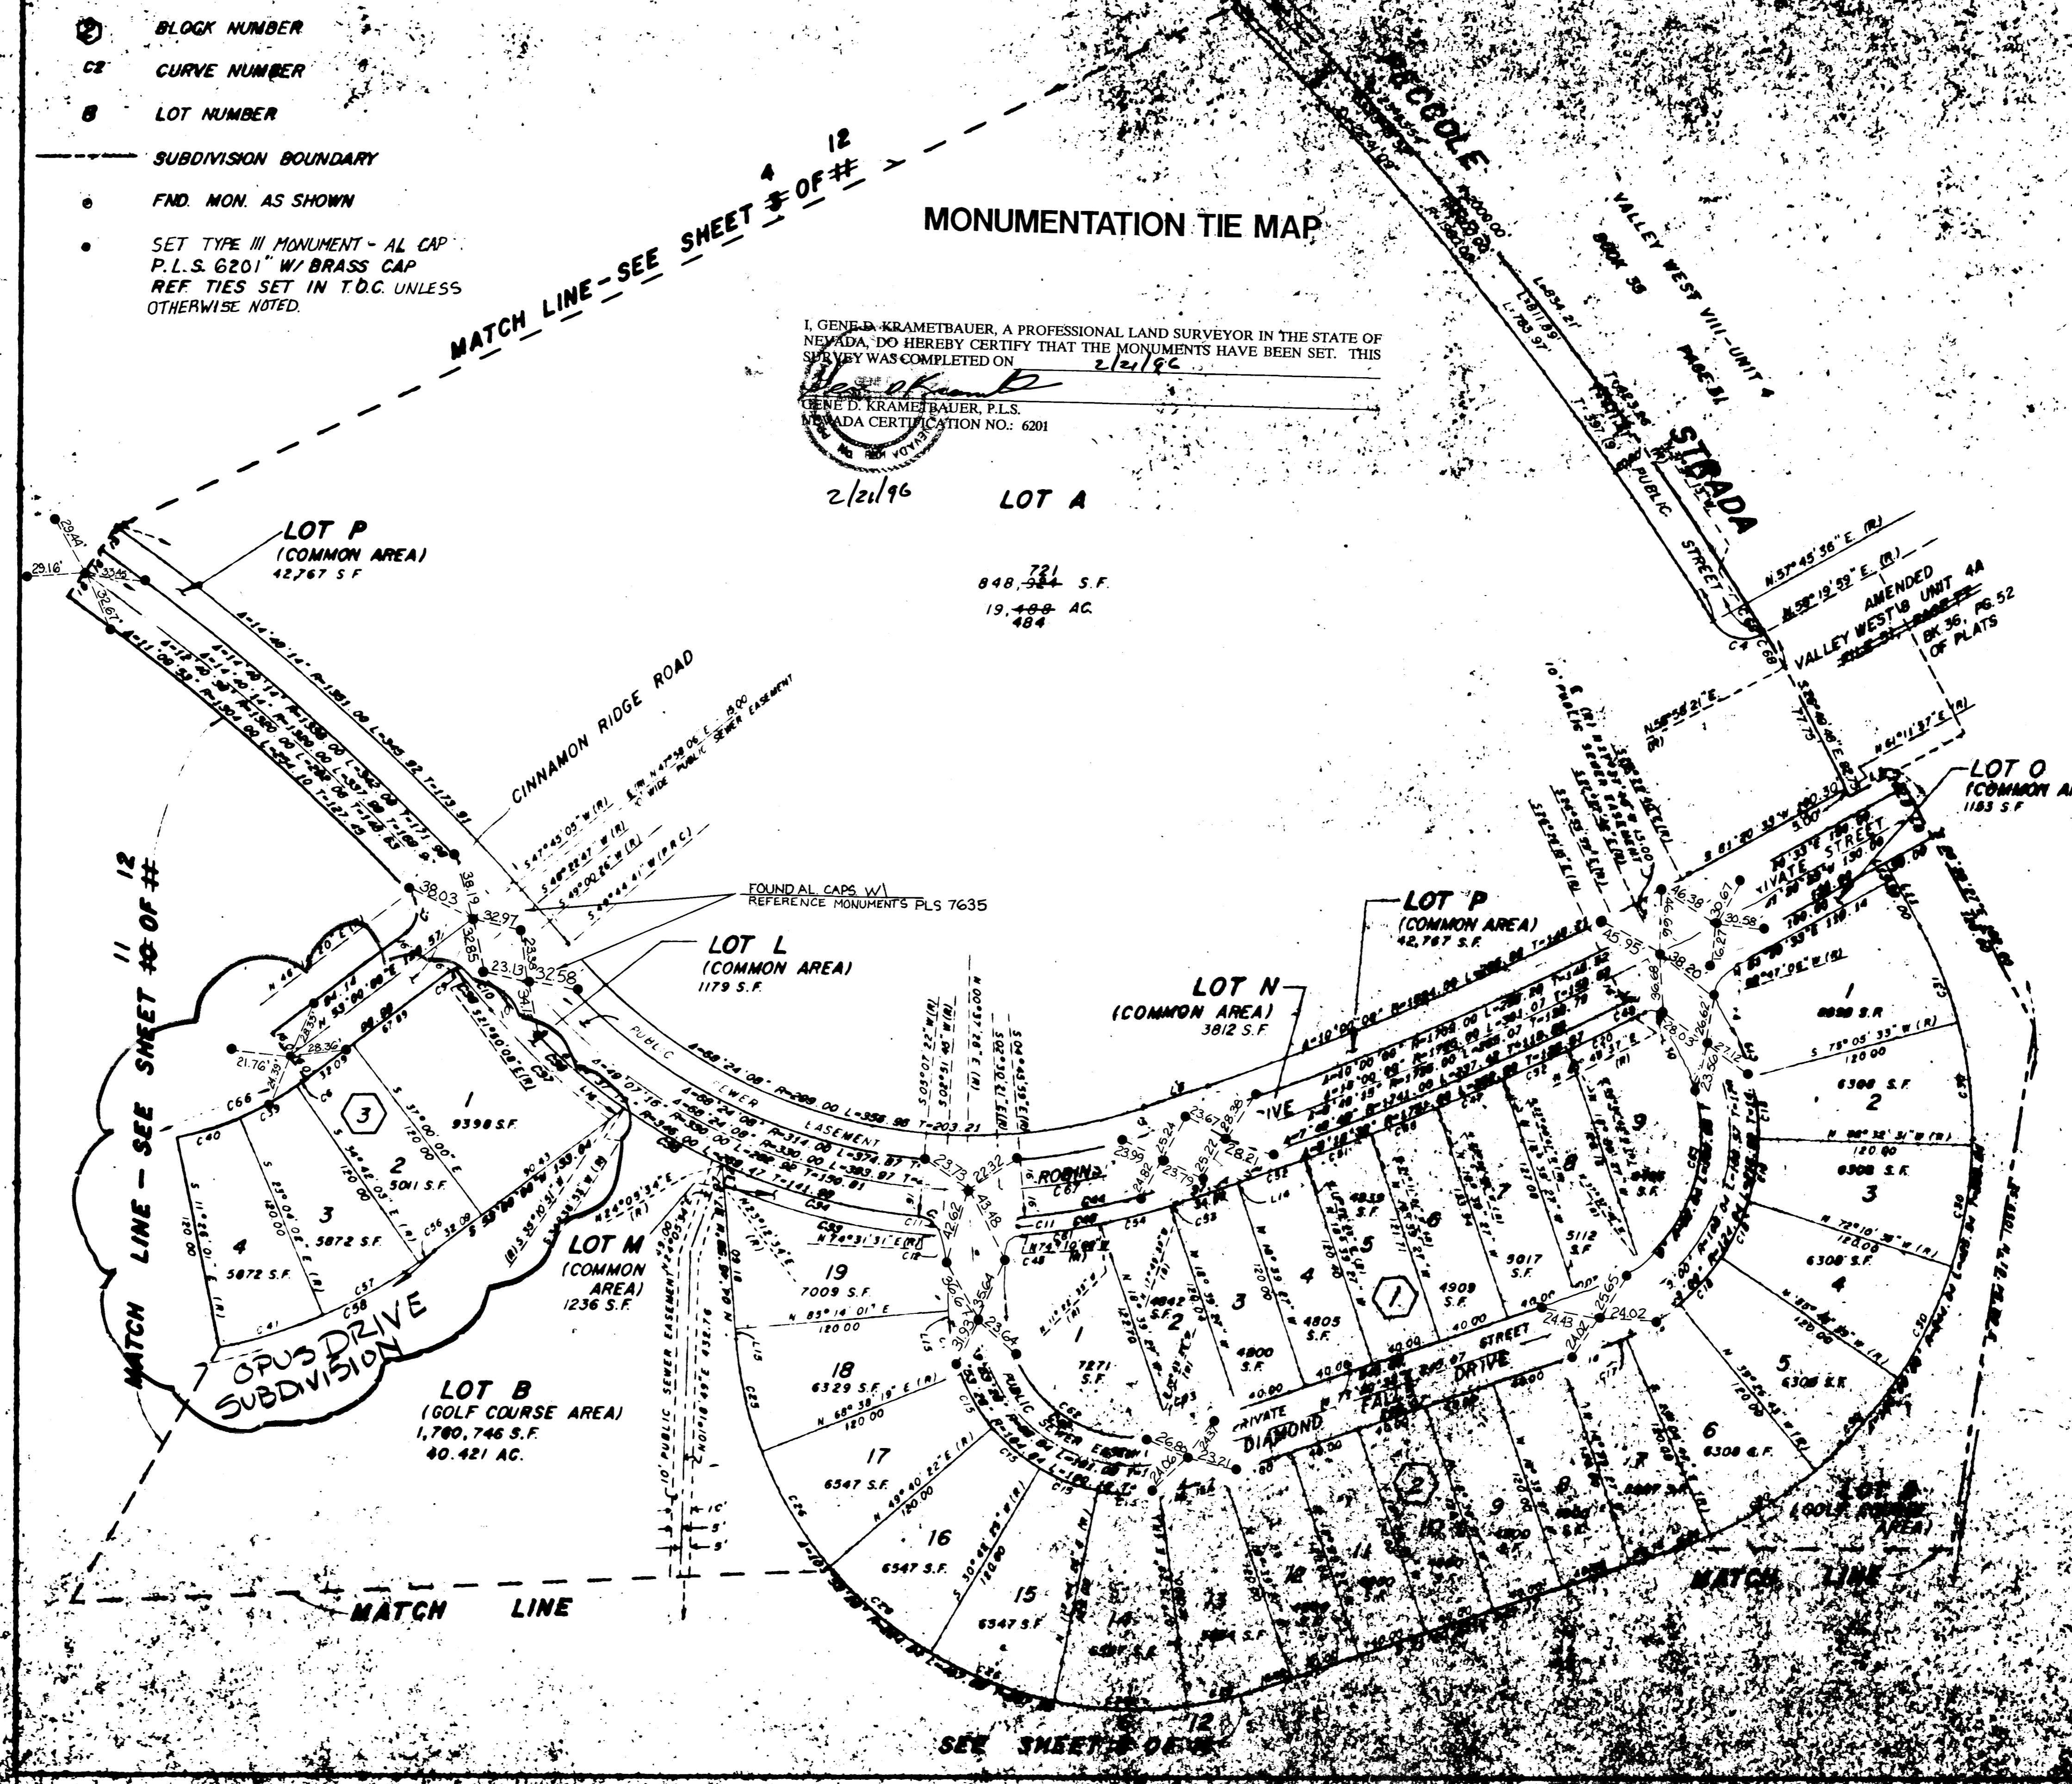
2 BLOCK NUMBER
C2 CURVE NUMBER
8 LOT NUMBER
SUBDIVISION BOUNDARY
FND. MON. AS SHOWN
SET TYPE III MONUMENT - AL CAP P.L.S. 6201" W/ BRASS CAP REF. TIES SET IN T.O.C. UNLESS OTHERWISE NOTED.

MATCH LINE-SEE SHEET 4 OF 12

MONUMENTATION TIE MAP

I, GENE D. KRAMETBAUER, A PROFESSIONAL LAND SURVEYOR IN THE STATE OF NEVADA, DO HEREBY CERTIFY THAT THE MONUMENTS HAVE BEEN SET. THIS SURVEY WAS COMPLETED ON 2/21/96

GENE D. KRAMETBAUER, P.L.S.
NEVADA CERTIFICATION NO.: 6201

2/21/96

LOT A
848,721 S.F.
19,484 AC.

PICCOLE
VALLEY WEST VIII-UNIT 4
BOOK 58
PAGE 81
STRADA
PUBLIC STREET

AMENDED VALLEY WEST'S UNIT 4A
BK 36, PG. 52 OF PLATS

LOT O (COMMON A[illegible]) 1183 S.F

LOT P (COMMON AREA) 42,767 S.F

CINNAMON RIDGE ROAD

FOUND AL CAPS W/ REFERENCE MONUMENTS PLS 7635

LOT L (COMMON AREA) 1179 S.F.

LOT P (COMMON AREA) 42,767 S.F.

LOT N (COMMON AREA) 3812 S.F

PUBLIC SEWER EASEMENT

ROBINS

LOT M (COMMON AREA) 1236 S.F.

MATCH LINE - SEE SHEET 11 OF 12

OPUS DRIVE SUBDIVISION

LOT B (GOLF COURSE AREA) 1,760,746 S.F. 40.421 AC.

MATCH LINE

PRIVATE DIAMOND FALLS DRIVE STREET

PRIVATE STREET

LOT B (GOLF COURSE AREA)

MATCH LINE

SEE SHEET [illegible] OF 12

3
1 9398 S.F.
2 5011 S.F.
3 5872 S.F.
4 5872 S.F.

19 7009 S.F.
18 6329 S.F.
17 6547 S.F.
16 6547 S.F.
15 6547 S.F.
14
13
12
11
10
9
8
7

1
1 7271 S.F.
2 4842 S.F.
3 4900 S.F.
4 4805 S.F.
5 4839 S.F.
6 4909 S.F.
7 5017 S.F.
8 5112 S.F.
9

2
1 8098 S.F.
2 6308 S.F.
3 6308 S.F.
4 6308 S.F.
5 6308 S.F.
6 6308 S.F.

29.44'
29.16'
38.03
38.19
32.97
32.85
23.13
32.58
21.76'
28.36
23.73
22.32
42.62
43.48
23.99
24.82
25.24
25.22
23.79
23.67
28.21
28.88
45.95
38.20
46.38
30.58
30.30
36.68
28.03
26.62
23.56
27.12
25.65
24.43
24.02
24.04
23.64
26.83
23.21
24.06